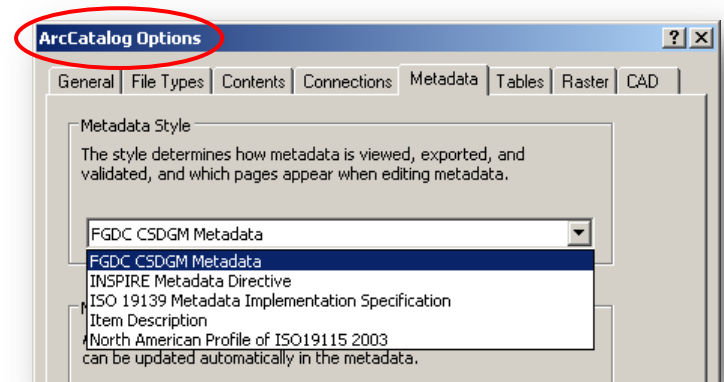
ArcCatalog Options

?

General | File Types | Contents | Connections | Metadata | Tables | Raster | CAD

Metadata Style

The style determines how metadata is viewed, exported, and validated, and which pages appear when editing metadata.

FGDC CSDGM Metadata

FGDC CSDGM Metadata
INSPIRE Metadata Directive
ISO 19139 Metadata Implementation Specification
Item Description
North American Profile of ISO19115 2003

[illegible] can be updated automatically in the metadata.